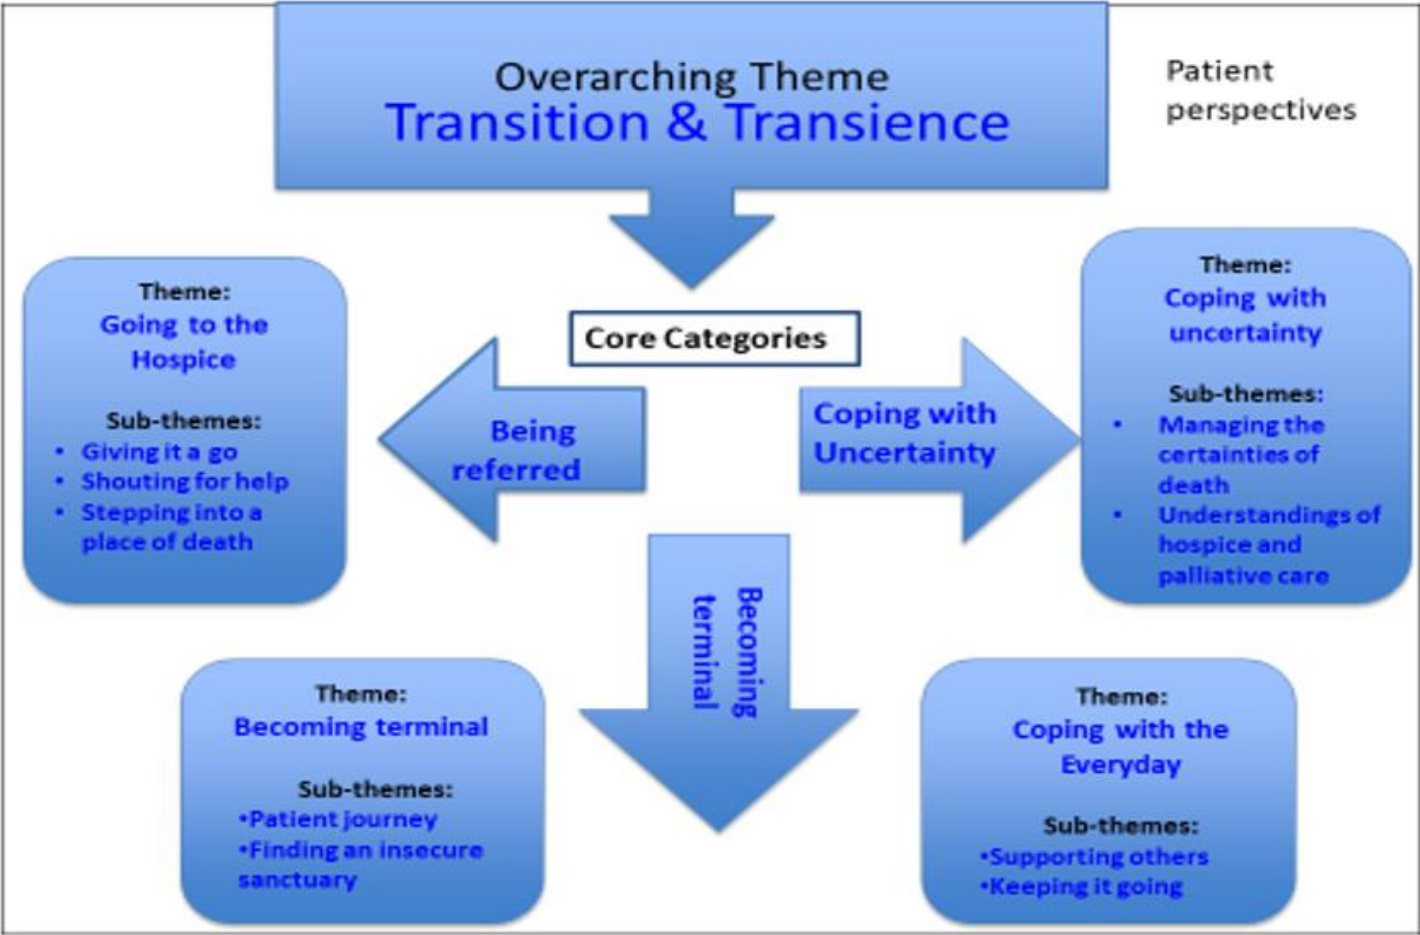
Overarching Theme
Transition & Transience

Patient perspectives

Core Categories

Theme:
Going to the Hospice

Sub-themes:
• Giving it a go
• Shouting for help
• Stepping into a place of death

Being referred

Coping with Uncertainty

Theme:
Coping with uncertainty

Sub-themes:
• Managing the certainties of death
• Understandings of hospice and palliative care

Becoming terminal

Theme:
Becoming terminal

Sub-themes:
•Patient journey
•Finding an insecure sanctuary

Theme:
Coping with the Everyday

Sub-themes:
•Supporting others
•Keeping it going